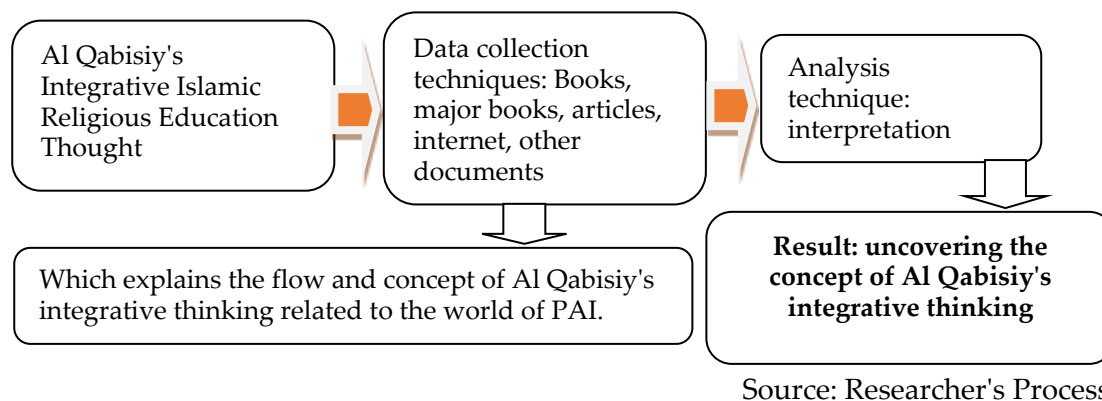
Al Qabisiy's Integrative Islamic Religious Education Thought

Data collection techniques: Books, major books, articles, internet, other documents

Analysis technique: interpretation

Which explains the flow and concept of Al Qabisiy's integrative thinking related to the world of PAI.

**Result: uncovering the concept of Al Qabisiy's integrative thinking**

Source: Researcher's Process